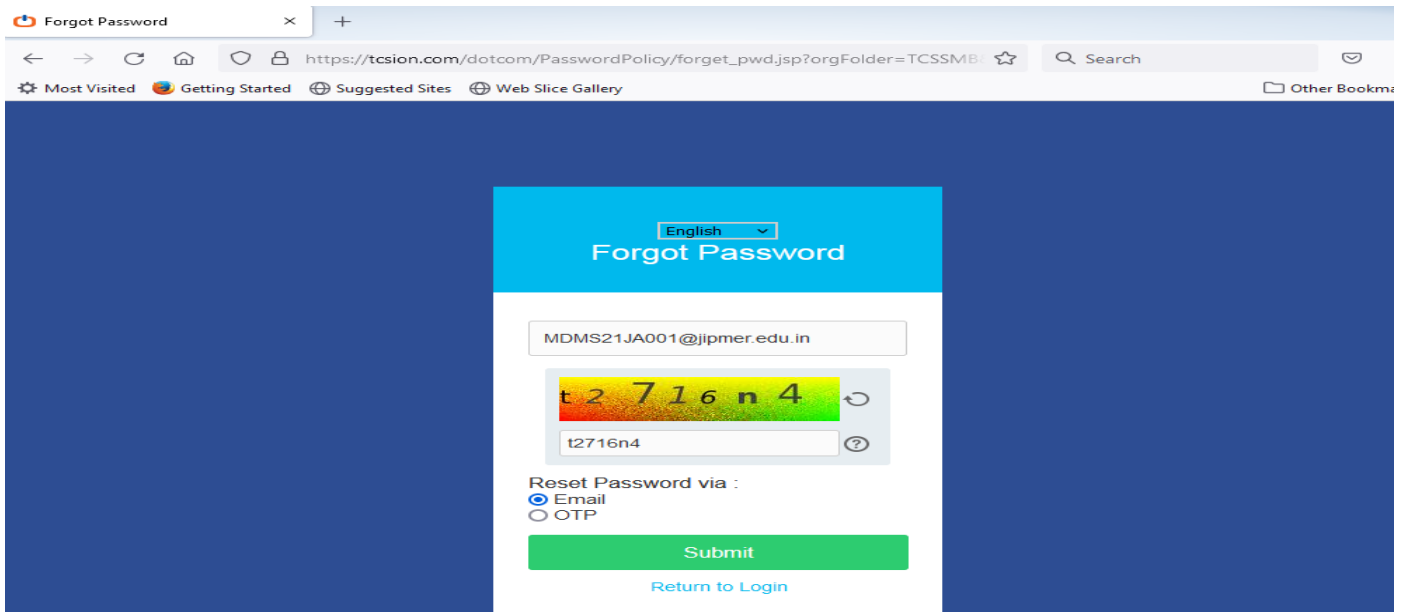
Forgot Password ×
+

https://tcsion.com/dotcom/PasswordPolicy/forget_pwd.jsp?orgFolder=TCSSMB

Search

Most Visited Getting Started Suggested Sites Web Slice Gallery Other Bookma

English

Forgot Password

MDMS21JA001@jipmer.edu.in

t 2 7 1 6 n 4

t2716n4

Reset Password via :
Email
OTP

Submit

Return to Login